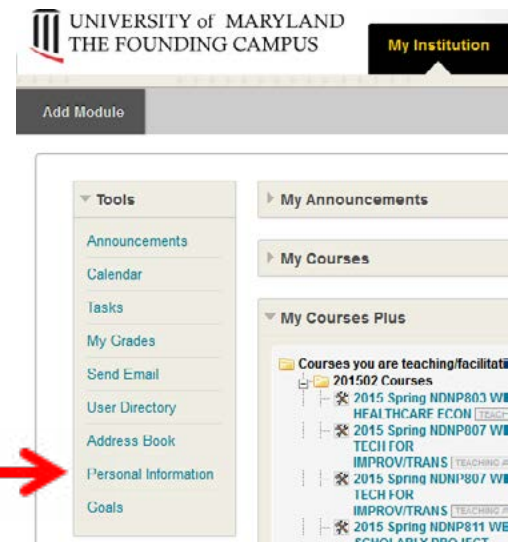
UNIVERSITY of MARYLAND
THE FOUNDING CAMPUS

My Institution

Add Module

Tools

Announcements
Calendar
Tasks
My Grades
Send Email
User Directory
Address Book
Personal Information
Goals

My Announcements

My Courses

My Courses Plus

Courses you are teaching/facilitati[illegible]
201502 Courses
2015 Spring NDNP803 WI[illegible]
HEALTHCARE ECON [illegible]
2015 Spring NDNP807 WI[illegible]
TECH FOR
IMPROV/TRANS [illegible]
2015 Spring NDNP807 WI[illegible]
TECH FOR
IMPROV/TRANS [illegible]
2015 Spring NDNP811 WE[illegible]
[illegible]